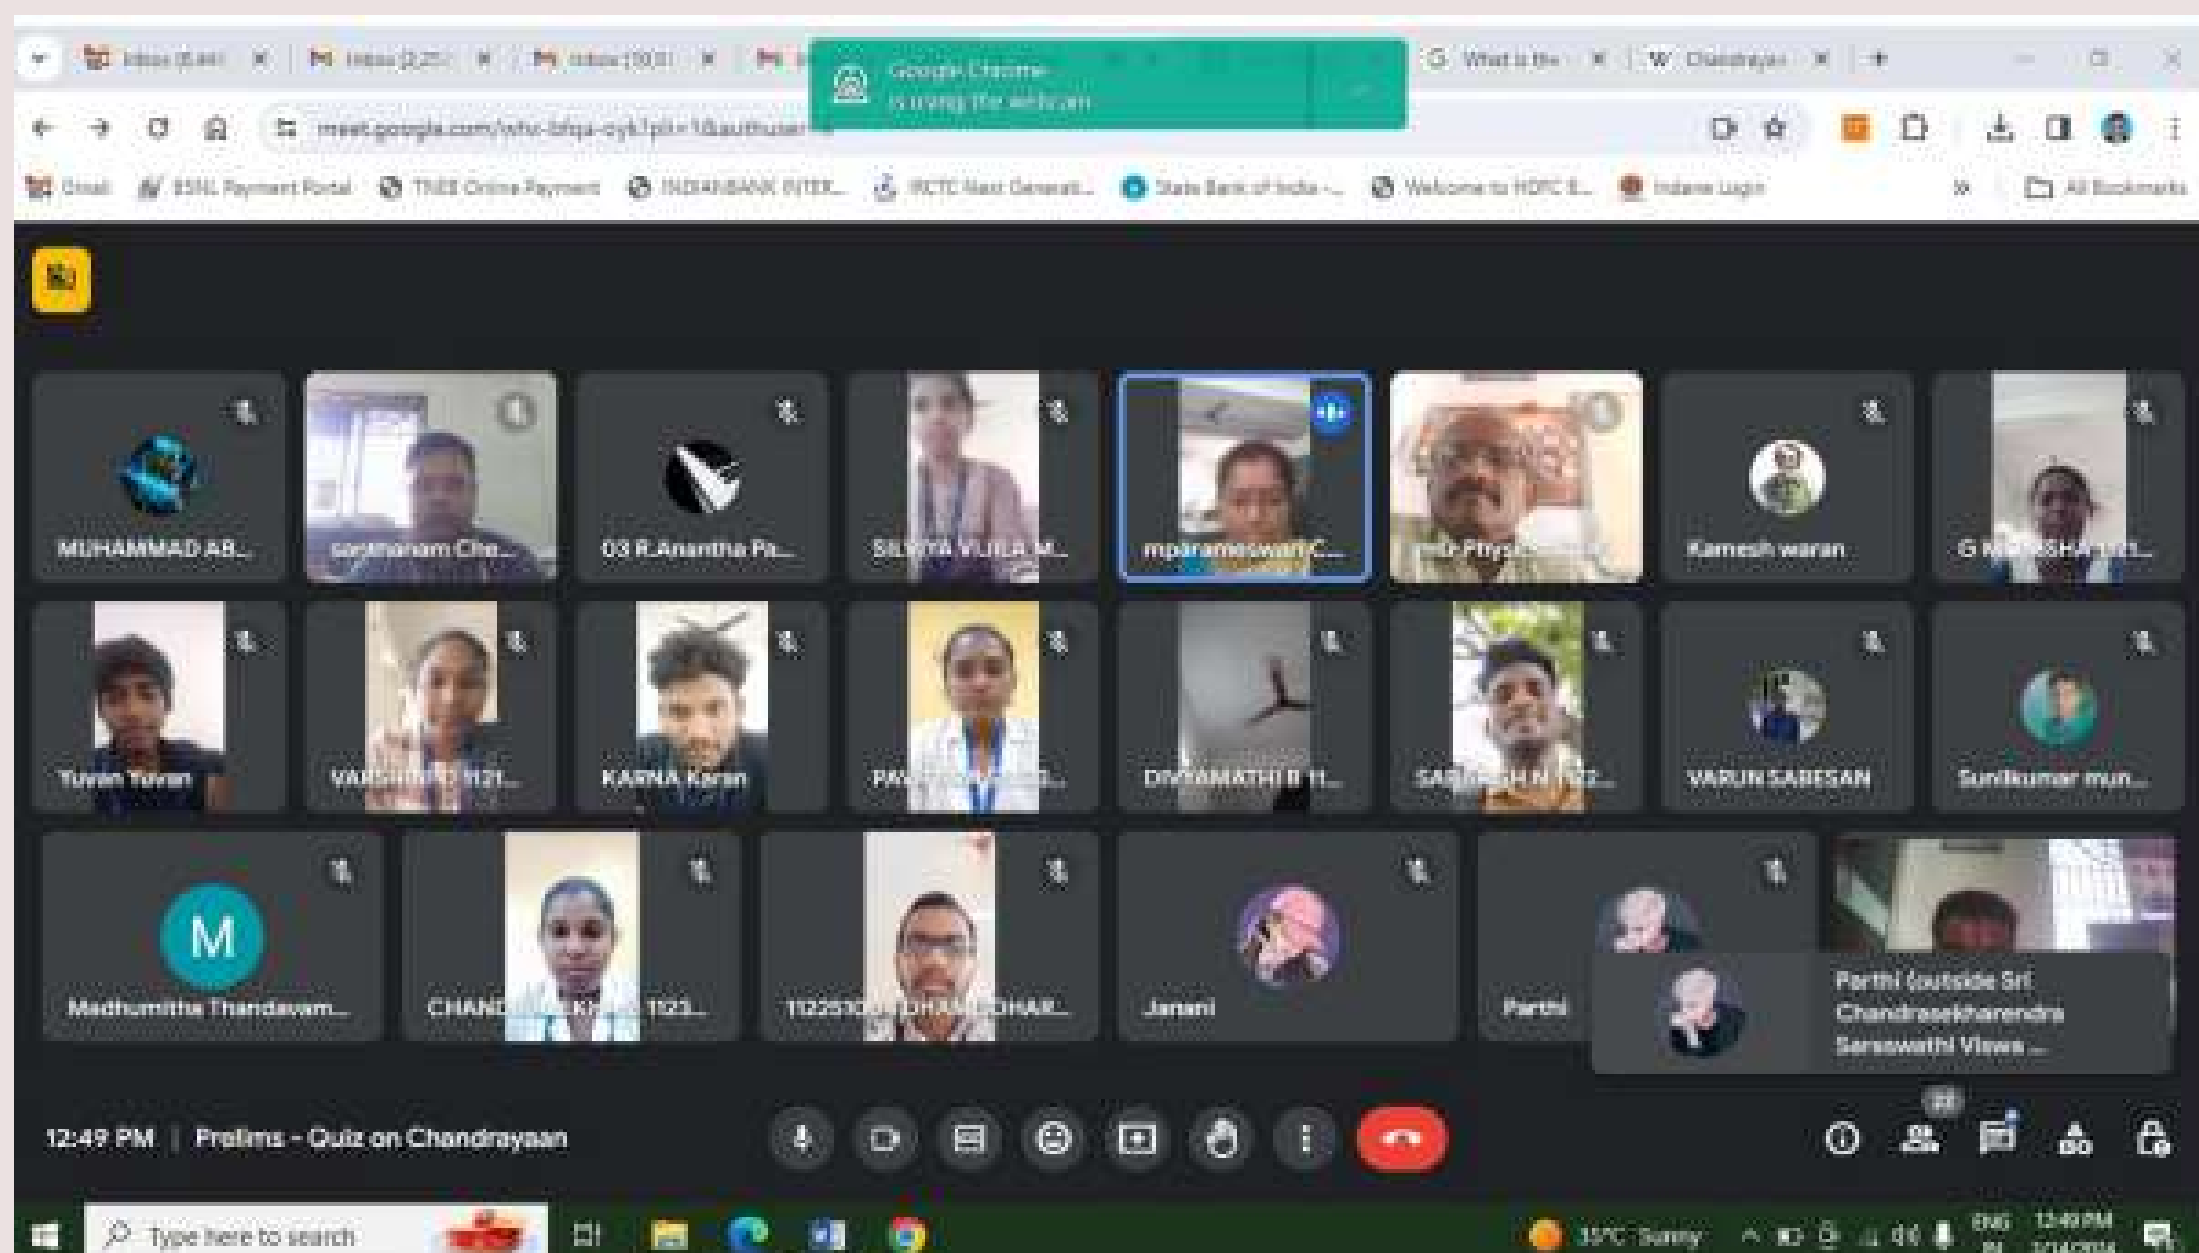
Inbox (8,441) ×
Inbox (2,25 ×
Inbox (10,1 ×
Google Chrome is using the webcam
What is the ×
Chandrayaan ×
meet.google.com/whc-bfqa-oyk?pli=1&authuser=
Gmail
BSNL Payment Portal
TNEB Online Payment
INDIANBANK INTER...
IRCTC Next Generati...
State Bank of India -...
Welcome to HDFC B...
Indane Login
All Bookmarks

MUHAMMAD AB...
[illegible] Che...
03 R.Anantha Pa...
SILVIYA VILILA M...
mparameswari C...
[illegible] Phys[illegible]
Kamesh waran
G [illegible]SHA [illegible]
Yuvan Yuvan
VARSHINI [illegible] 1121...
KARNA Karan
PA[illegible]
DIVYAMATHI R 11...
SA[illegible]SH N 1122...
VARUN SARESAN
Sunilkumar mun...
M
Madhumitha Thandavam...
CHAND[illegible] 1123...
112251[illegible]DHAR...
Janani
Parthi
Parthi (outside Sri Chandrasekharendra Saraswathi Viswa ...

12:49 PM | Prelims - Quiz on Chandrayaan
22

Type here to search
35°C Sunny
ENG
12:49 PM
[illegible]